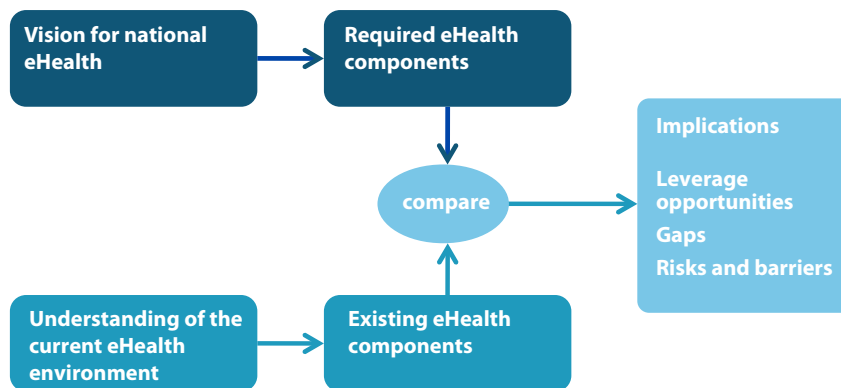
Vision for national eHealth

Required eHealth components

compare

Implications

Leverage opportunities

Gaps

Risks and barriers

Understanding of the current eHealth environment

Existing eHealth components